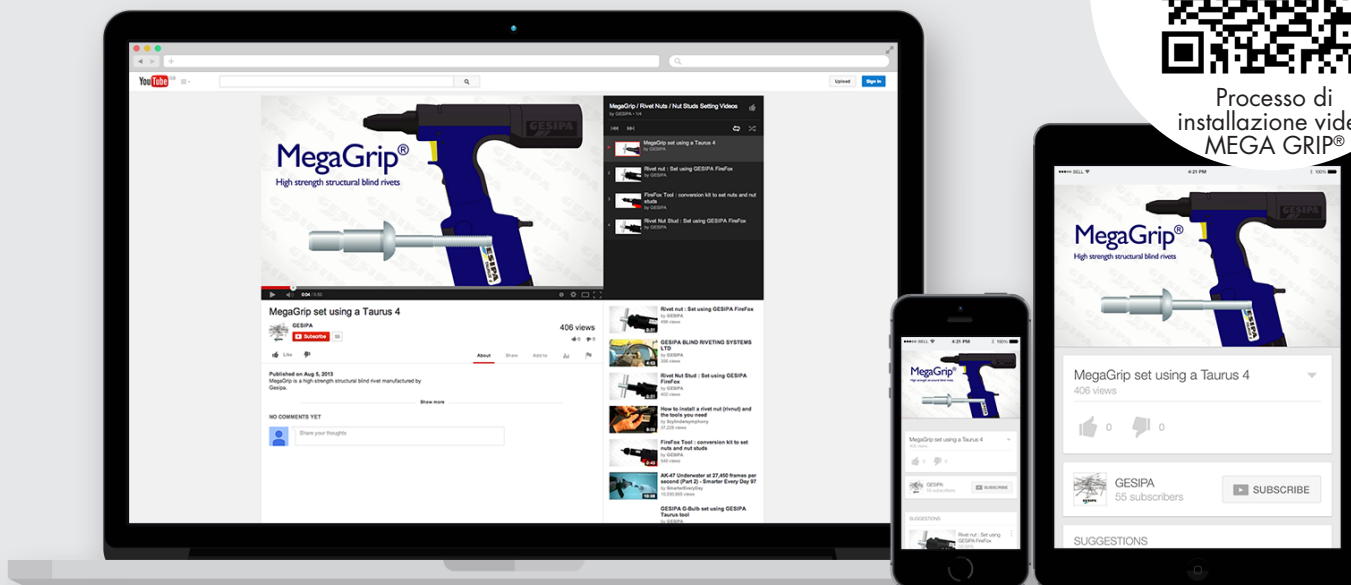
Processo di installazione vide
MEGA GRIP®

YouTube
Upload
Sign in

MegaGrip®
High strength structural blind rivets

GESIPA

MegaGrip / Rivet Nuts / Nut Studs Setting Videos
by GESIPA • 1/4

MegaGrip set using a Taurus 4
by GESIPA

Rivet nut : Set using GESIPA FireFox
by GESIPA

FireFox Tool : conversion kit to set nuts and nut studs
by GESIPA

Rivet Nut Stud : Set using GESIPA FireFox
by GESIPA

0:04 / 0:50

MegaGrip set using a Taurus 4
GESIPA
Subscribe
406 views
Like
About
Share
Add to

Published on Aug 5, 2013
MegaGrip is a high strength structural blind rivet manufactured by Gesipa.
Show more

NO COMMENTS YET
Share your thoughts

Rivet nut : Set using GESIPA FireFox
by GESIPA

GESIPA BLIND RIVETING SYSTEMS LTD
by GESIPA

Rivet Nut Stud : Set using GESIPA FireFox
by GESIPA

How to install a rivet nut (rivnut) and the tools you need
by Scylindersymphony

FireFox Tool : conversion kit to set nuts and nut studs
by GESIPA

AK-47 Underwater at 27,450 frames per second (Part 2) - Smarter Every Day 97
by SmarterEveryDay

GESIPA G-Bulb set using GESIPA Taurus tool
by GESIPA

MegaGrip set using a Taurus 4
406 views
0
0
GESIPA
55 subscribers
SUBSCRIBE
SUGGESTIONS

Rivet nut : Set using GESIPA FireFox